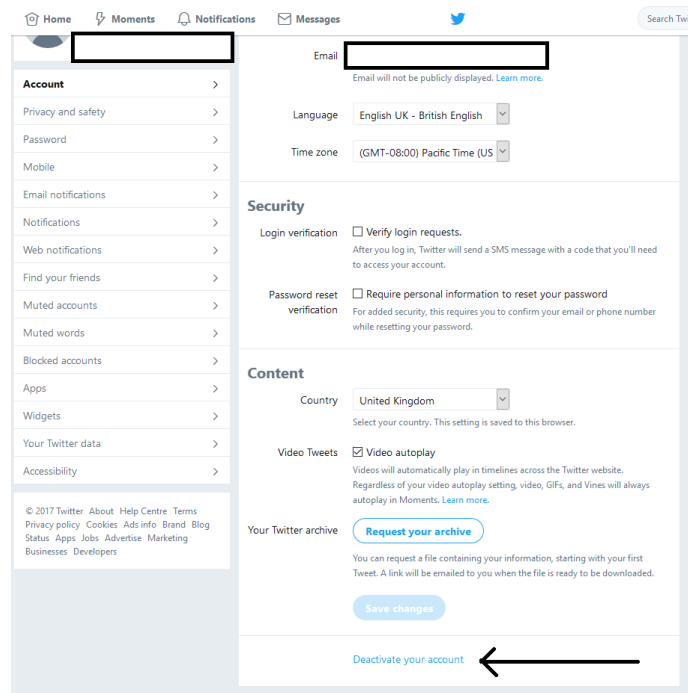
Home Moments Notifications Messages

Search Tw

Account
Privacy and safety
Password
Mobile
Email notifications
Notifications
Web notifications
Find your friends
Muted accounts
Muted words
Blocked accounts
Apps
Widgets
Your Twitter data
Accessibility

© 2017 Twitter About Help Centre Terms Privacy policy Cookies Ads info Brand Blog Status Apps Jobs Advertise Marketing Businesses Developers

Email

Email will not be publicly displayed. Learn more.

Language English UK - British English

Time zone (GMT-08:00) Pacific Time (US

Security

Login verification Verify login requests.

After you log in, Twitter will send a SMS message with a code that you'll need to access your account.

Password reset verification Require personal information to reset your password

For added security, this requires you to confirm your email or phone number while resetting your password.

Content

Country United Kingdom

Select your country. This setting is saved to this browser.

Video Tweets Video autoplay

Videos will automatically play in timelines across the Twitter website. Regardless of your video autoplay setting, video, GIFs, and Vines will always autoplay in Moments. Learn more.

Your Twitter archive Request your archive

You can request a file containing your information, starting with your first Tweet. A link will be emailed to you when the file is ready to be downloaded.

Save changes

Deactivate your account